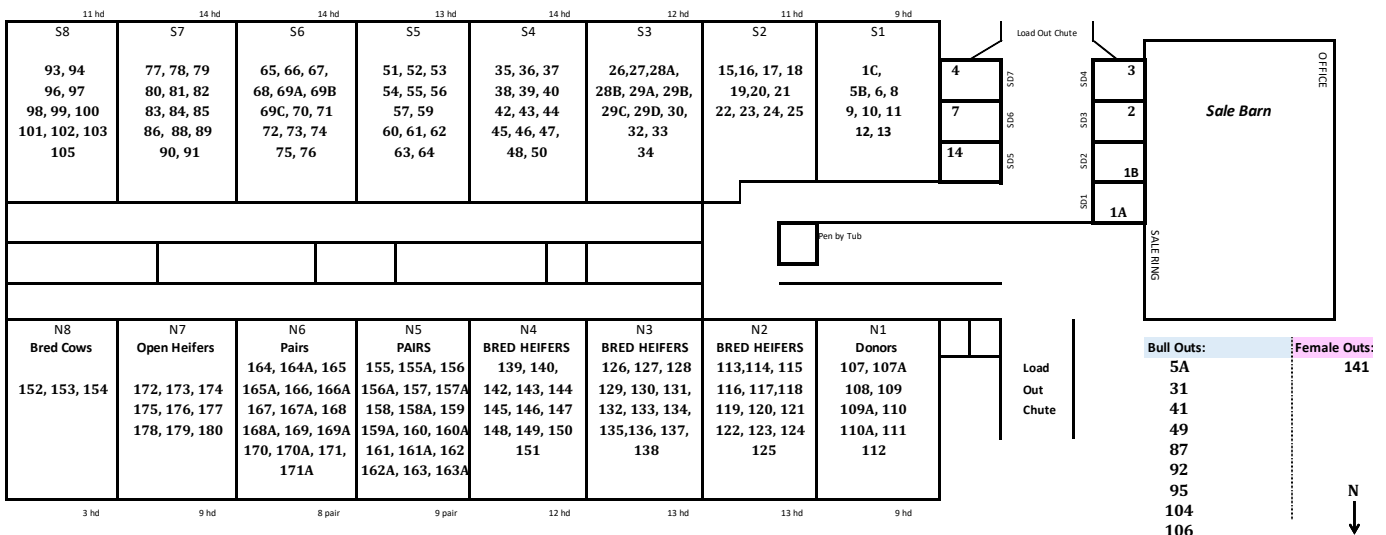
11 hd 14 hd 14 hd 13 hd 14 hd 12 hd 11 hd 9 hd

| S8 | S7 | S6 | S5 | S4 | S3 | S2 | S1 |
|---|---|---|---|---|---|---|---|
| 93, 94 96, 97 98, 99, 100 101, 102, 103 105 | 77, 78, 79 80, 81, 82 83, 84, 85 86, 88, 89 90, 91 | 65, 66, 67, 68, 69A, 69B 69C, 70, 71 72, 73, 74 75, 76 | 51, 52, 53 54, 55, 56 57, 59 60, 61, 62 63, 64 | 35, 36, 37 38, 39, 40 42, 43, 44 45, 46, 47, 48, 50 | 26,27,28A, 28B, 29A, 29B, 29C, 29D, 30, 32, 33 34 | 15,16, 17, 18 19,20, 21 22, 23, 24, 25 | 1C, 5B, 6, 8 9, 10, 11 12, 13 |

Load Out Chute

4 SD7
7 SD6
14 SD5

SD4 3
SD3 2
SD2 1B
SD1 1A

OFFICE

Sale Barn

Pen by Tub

SALE RING

| N8 | N7 | N6 | N5 | N4 | N3 | N2 | N1 |
|---|---|---|---|---|---|---|---|
| Bred Cows | Open Heifers | Pairs | PAIRS | BRED HEIFERS | BRED HEIFERS | BRED HEIFERS | Donors |
| 152, 153, 154 | 172, 173, 174 175, 176, 177 178, 179, 180 | 164, 164A, 165 165A, 166, 166A 167, 167A, 168 168A, 169, 169A 170, 170A, 171, 171A | 155, 155A, 156 156A, 157, 157A 158, 158A, 159 159A, 160, 160A 161, 161A, 162 162A, 163, 163A | 139, 140, 142, 143, 144 145, 146, 147 148, 149, 150 151 | 126, 127, 128 129, 130, 131, 132, 133, 134, 135,136, 137, 138 | 113,114, 115 116, 117,118 119, 120, 121 122, 123, 124 125 | 107, 107A 108, 109 109A, 110 110A, 111 112 |

3 hd 9 hd 8 pair 9 pair 12 hd 13 hd 13 hd 9 hd

Load Out Chute

| Bull Outs: | Female Outs: |
|---|---|
| 5A | 141 |
| 31 | |
| 41 | |
| 49 | |
| 87 | |
| 92 | |
| 95 | |
| 104 | |
| 106 | |

N